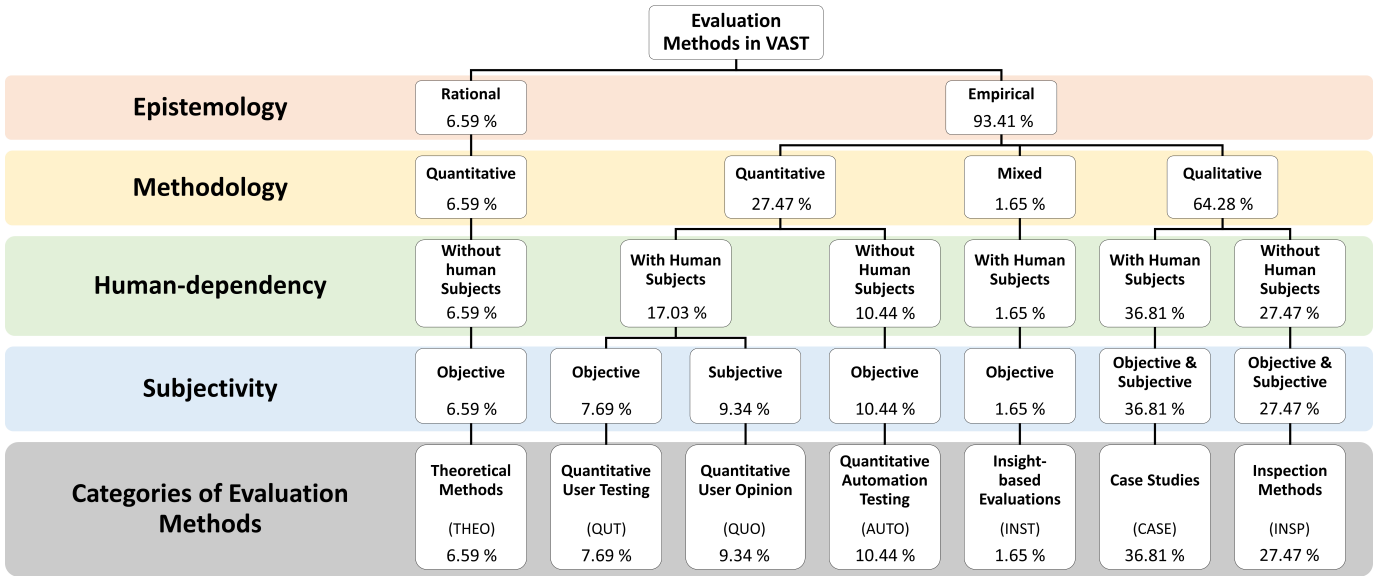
Evaluation Methods in VAST

Epistemology

Rational
6.59 %

Empirical
93.41 %

Methodology

Quantitative
6.59 %

Quantitative
27.47 %

Mixed
1.65 %

Qualitative
64.28 %

Human-dependency

Without human Subjects
6.59 %

With Human Subjects
17.03 %

Without Human Subjects
10.44 %

With Human Subjects
1.65 %

With Human Subjects
36.81 %

Without Human Subjects
27.47 %

Subjectivity

Objective
6.59 %

Objective
7.69 %

Subjective
9.34 %

Objective
10.44 %

Objective
1.65 %

Objective & Subjective
36.81 %

Objective & Subjective
27.47 %

Categories of Evaluation Methods

Theoretical Methods
(THEO)
6.59 %

Quantitative User Testing
(QUT)
7.69 %

Quantitative User Opinion
(QUO)
9.34 %

Quantitative Automation Testing
(AUTO)
10.44 %

Insight-based Evaluations
(INST)
1.65 %

Case Studies
(CASE)
36.81 %

Inspection Methods
(INSP)
27.47 %